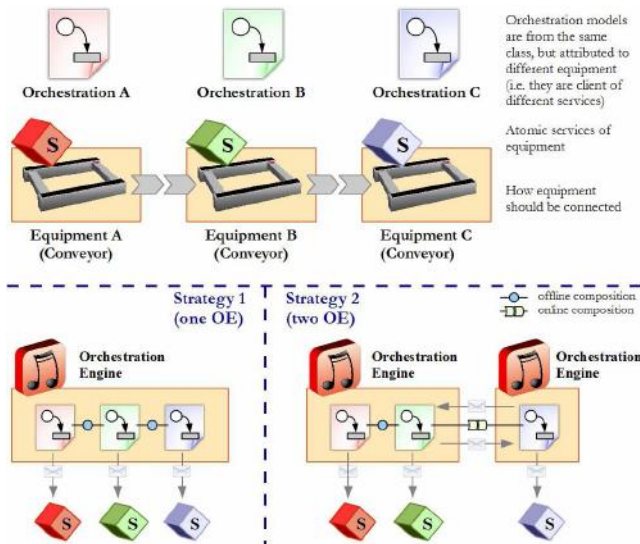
Orchestration A

Orchestration B

Orchestration C

Orchestration models are from the same class, but attributed to different equipment (i.e. they are client of different services)

S

S

S

Atomic services of equipment

How equipment should be connected

Equipment A (Conveyor)

Equipment B (Conveyor)

Equipment C (Conveyor)

Strategy 1 (one OE)

Strategy 2 (two OE)

offline composition

online composition

Orchestration Engine

Orchestration Engine

Orchestration Engine

S

S

S

S

S

S